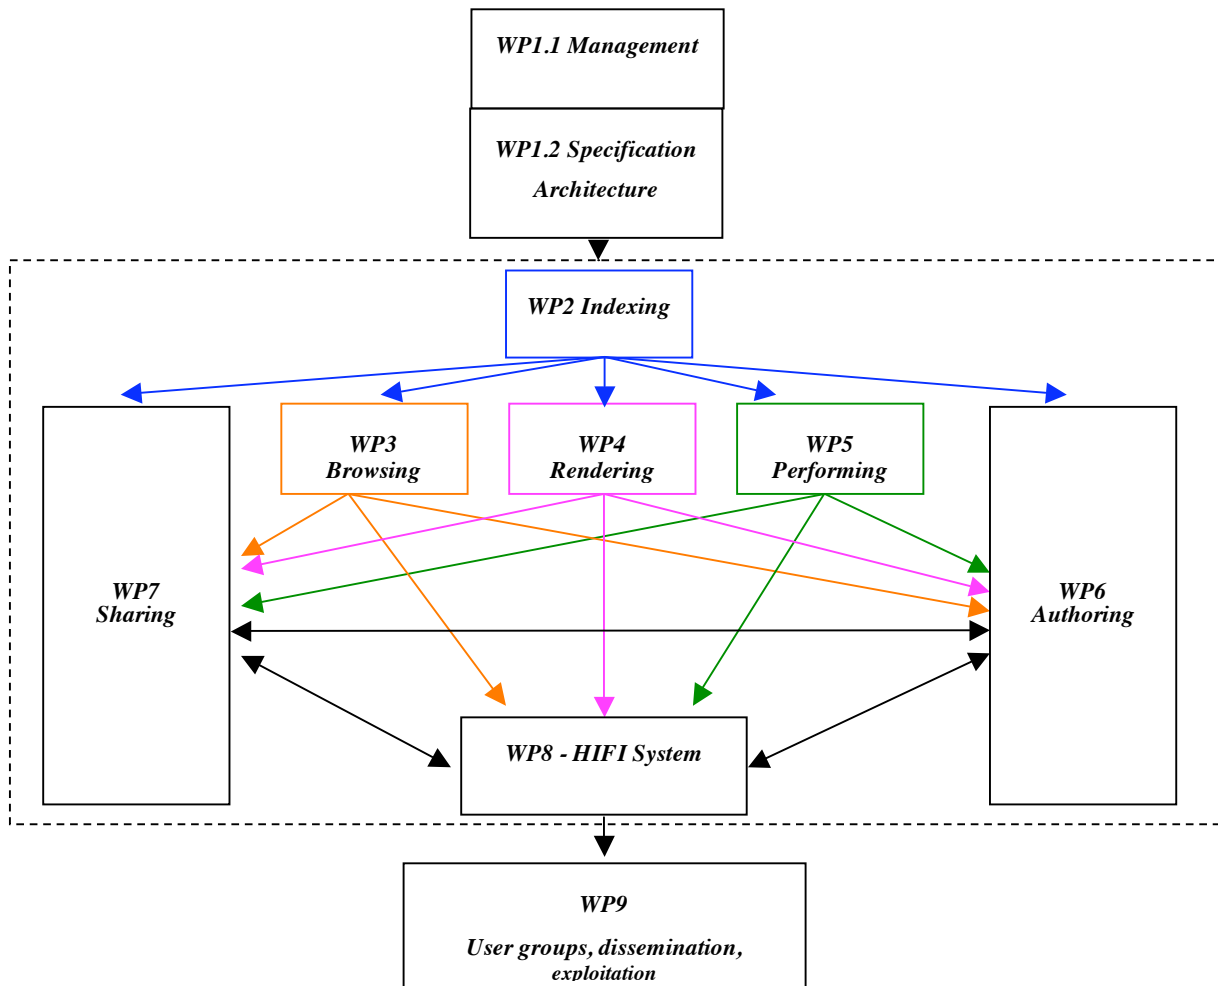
WP1.1 Management

WP1.2 Specification Architecture

WP2 Indexing

WP3 Browsing

WP4 Rendering

WP5 Performing

WP7 Sharing

WP6 Authoring

WP8 - HIFI System

WP9

User groups, dissemination, exploitation